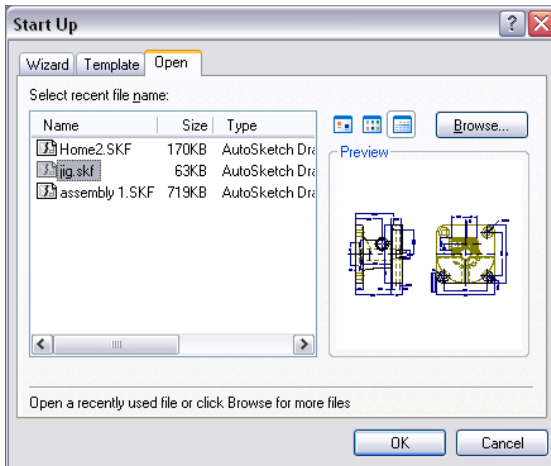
Start Up

Wizard | Template | Open

Select recent file name:

| Name | Size | Type |
|---|---|---|
| Home2.SKF | 170KB | AutoSketch Dra |
| jig.skf | 63KB | AutoSketch Dra |
| assembly 1.SKF | 719KB | AutoSketch Dra |

Browse...

Preview

Open a recently used file or click Browse for more files

OK

Cancel